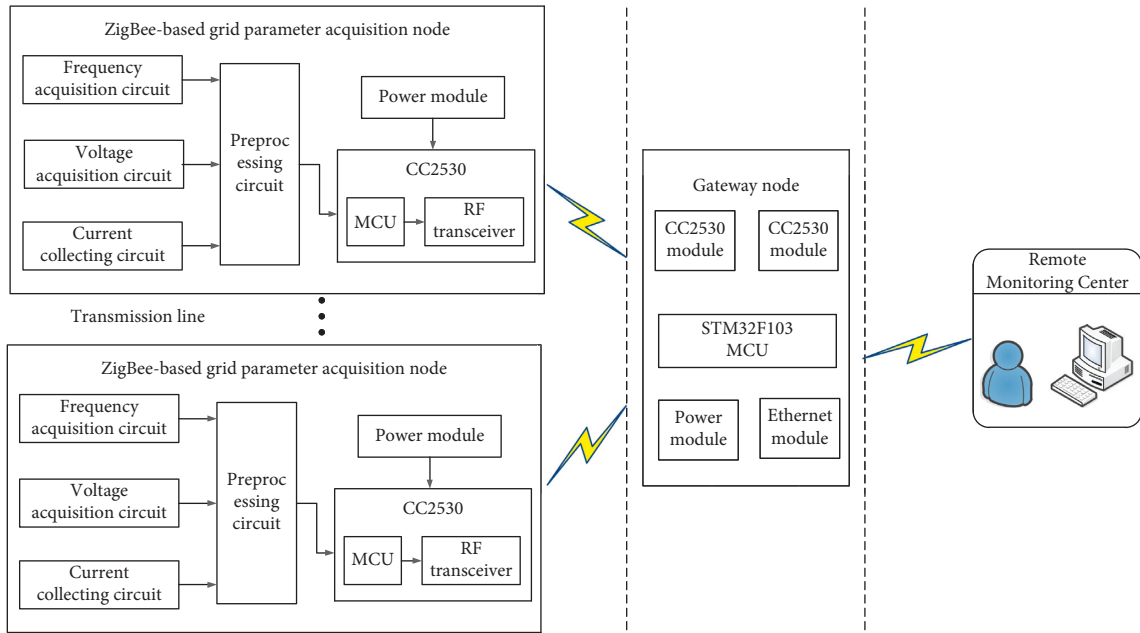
ZigBee-based grid parameter acquisition node

Frequency acquisition circuit

Voltage acquisition circuit

Current collecting circuit

Preproc essing circuit

Power module

CC2530

MCU

RF transceiver

Transmission line

ZigBee-based grid parameter acquisition node

Frequency acquisition circuit

Voltage acquisition circuit

Current collecting circuit

Preproc essing circuit

Power module

CC2530

MCU

RF transceiver

Gateway node

CC2530 module

CC2530 module

STM32F103 MCU

Power module

Ethernet module

Remote Monitoring Center